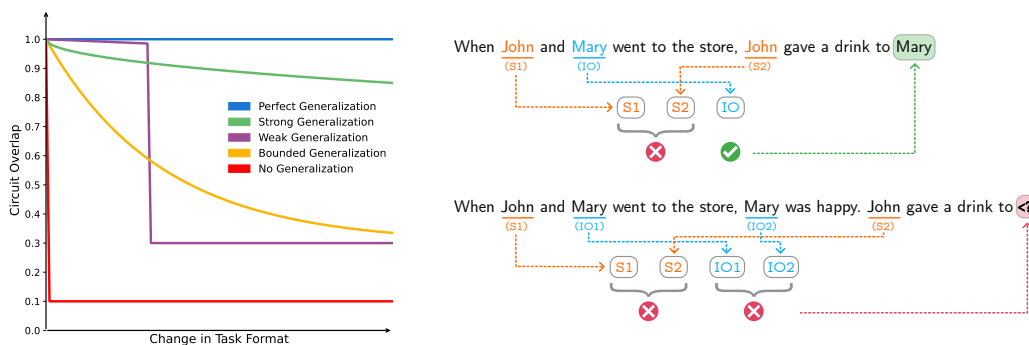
1.0
0.9
0.8
0.7
0.6
0.5
0.4
0.3
0.2
0.1
0.0

Circuit Overlap

Change in Task Format

Perfect Generalization
Strong Generalization
Weak Generalization
Bounded Generalization
No Generalization

When John and Mary went to the store, John gave a drink to Mary
(S1) (IO) (S2)
S1 S2 IO

When John and Mary went to the store, Mary was happy. John gave a drink to <
(S1) (IO1) (IO2) (S2)
S1 S2 IO1 IO2